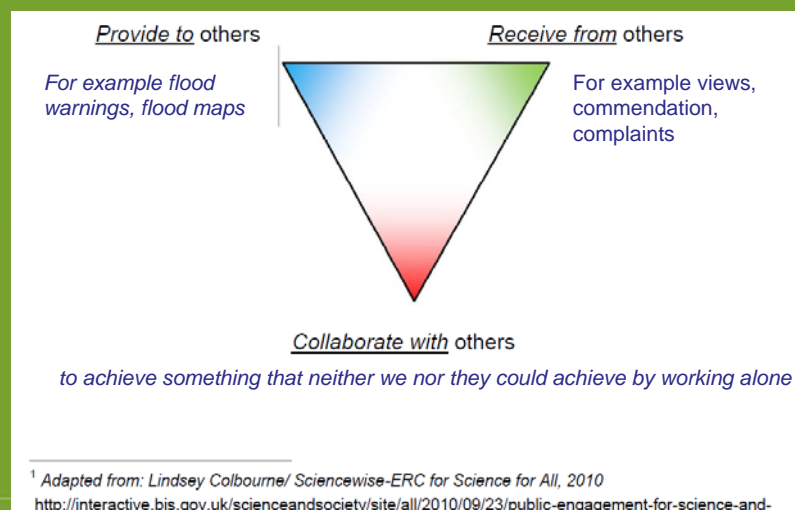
Provide to others

For example flood warnings, flood maps

Receive from others

For example views, commendation, complaints

Collaborate with others

to achieve something that neither we nor they could achieve by working alone

$^1$ Adapted from: Lindsey Colbourne/ Sciencewise-ERC for Science for All, 2010

http://interactive.bis.gov.uk/scienceandsociety/site/all/2010/09/23/public-engagement-for-science-and-